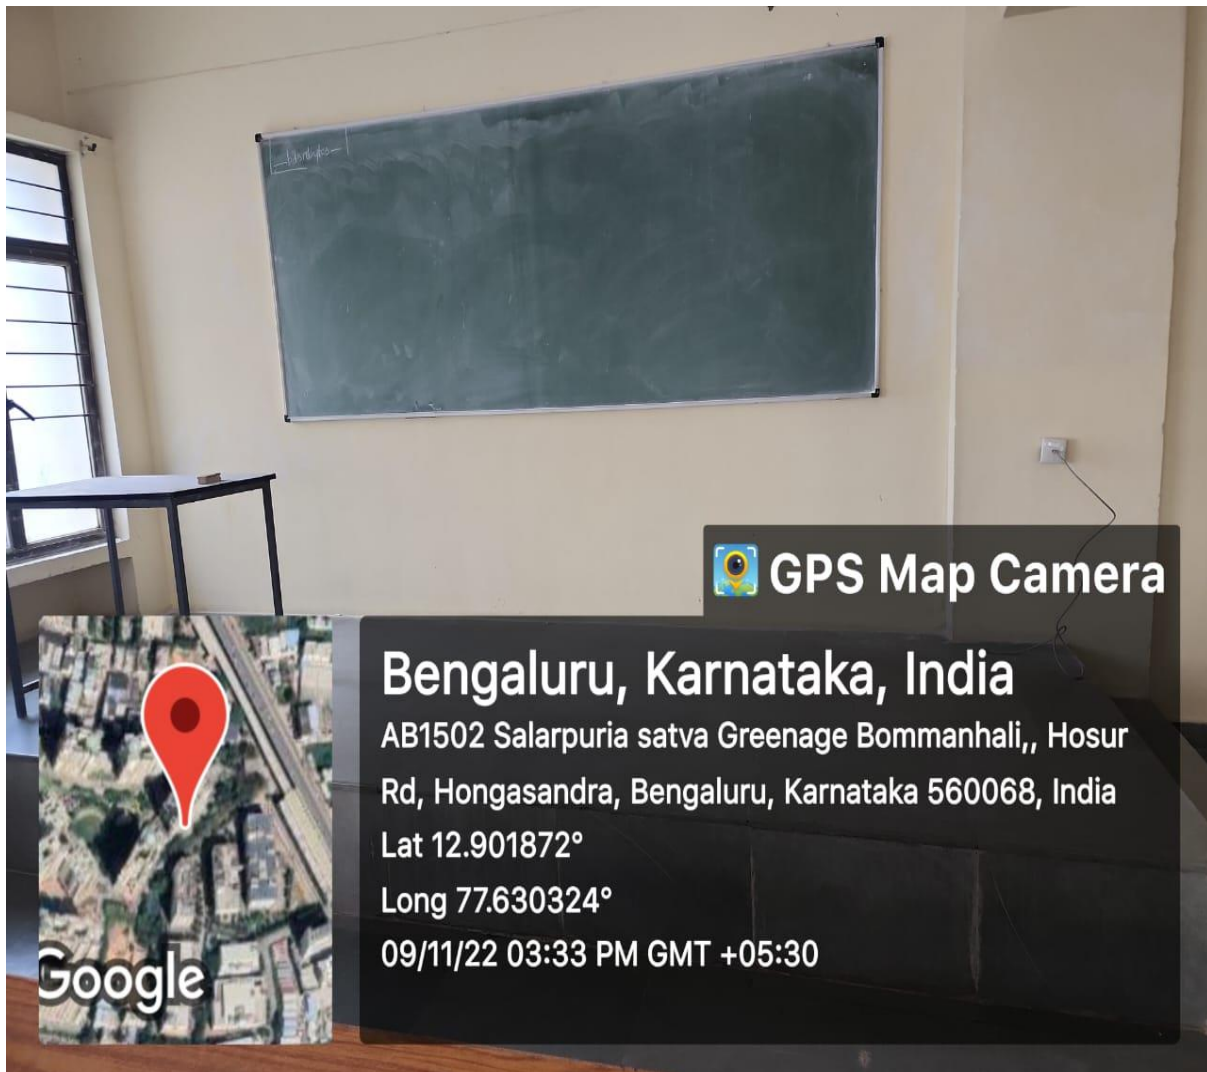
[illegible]

GPS Map Camera

Bengaluru, Karnataka, India

AB1502 Salarpuria satva Greenage Bommanhali,, Hosur Rd, Hongasandra, Bengaluru, Karnataka 560068, India

Lat 12.901872°

Long 77.630324°

09/11/22 03:33 PM GMT +05:30

Google